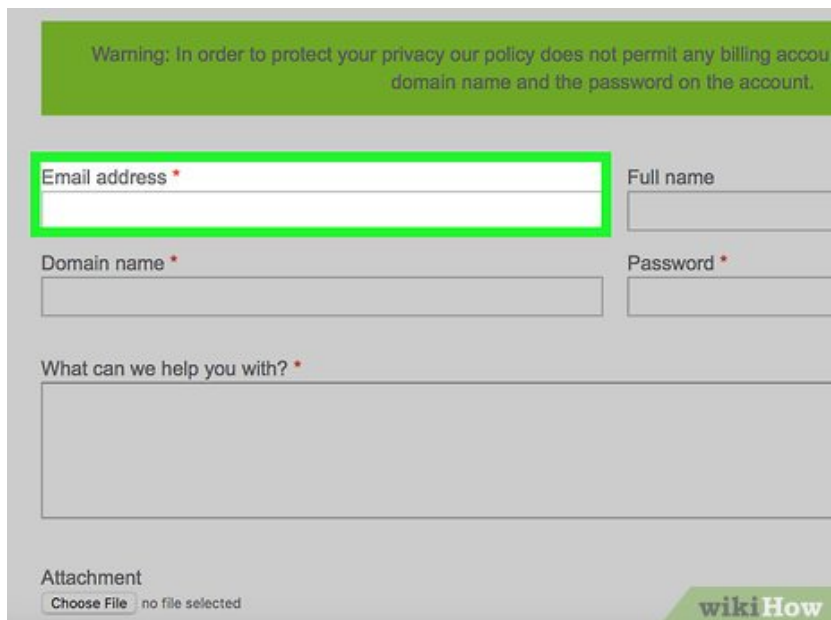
Warning: In order to protect your privacy our policy does not permit any billing accou domain name and the password on the account.

Email address *

Full name

Domain name *

Password *

What can we help you with? *

Attachment

Choose File no file selected

wikiHow